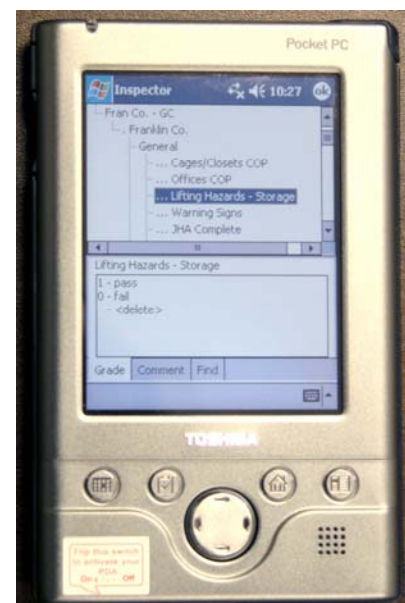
Pocket PC

Inspector 10:27 ok

Fran Co. - GC
Franklin Co.
General
Cages/Closets COP
Offices COP
Lifting Hazards - Storage
Warning Signs
JHA Complete

Lifting Hazards - Storage
1 - pass
0 - fail
<delete>

Grade Comment Find

TOSHIBA

Flip this switch to activate your PDA
On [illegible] Off